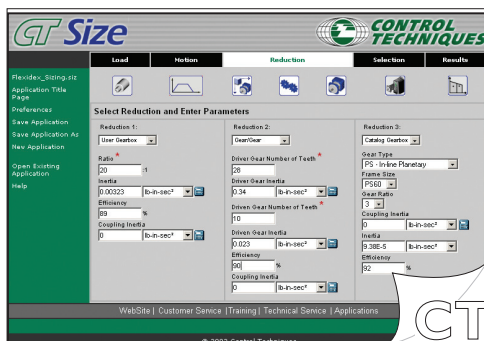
CT Size

CONTROL TECHNIQUES

Load | Motion | Reduction | Selection | Results

Flexidex_Sizing.siz
Application Title Page
Preferences
Save Application
Save Application As
New Application

Open Existing Application
Help

Select Reduction and Enter Parameters

Reduction 1:
User Gearbox
Ratio *
20 : 1
Inertia
0.00323 lb-in-sec²
Efficiency
89 %
Coupling Inertia
0 lb-in-sec²

Reduction 2:
Gear/Gear
Driver Gear Number of Teeth *
26
Driver Gear Inertia
0.34 lb-in-sec²
Driven Gear Number of Teeth *
10
Driven Gear Inertia
0.023 lb-in-sec²
Efficiency
90 %
Coupling Inertia
0 lb-in-sec²

Reduction 3:
Catalog Gearbox
Gear Type
PS - In line Planetary
Frame Size
PS60
Gear Ratio
3
Coupling Inertia
0 lb-in-sec²
Inertia
9.38E-5 lb-in-sec²
Efficiency
92 %

WebSite | Customer Service | Training | Technical Service | Applications

© 2003 Control Techniques

CT